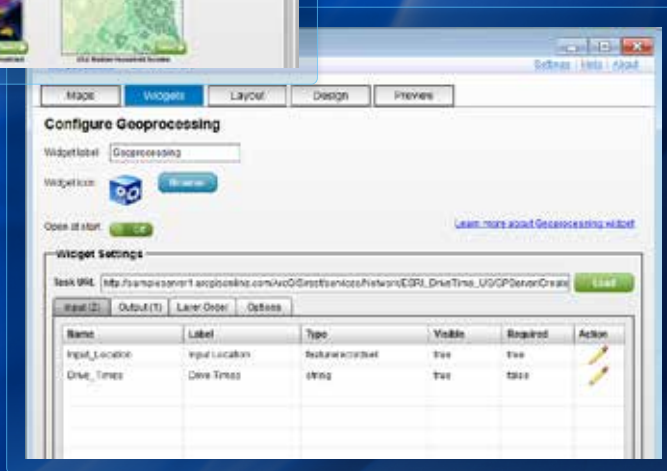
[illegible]

Settings | Help | About

Maps
Widgets
Layout
Design
Preview

Configure Geoprocessing

Widget label Geoprocessing

Widget icon
Browse

Open at start On

Learn more about Geoprocessing widget

Widget Settings

Task URL http://sampleserver1.arcgisonline.com/ArcGIS/rest/services/Network/ESRI_DriveTime_US/GPServer/Create

Load

Input (2)
Output (1)
Layer Order
Options

| Name | Label | Type | Visible | Required | Action |
|---|---|---|---|---|---|
| Input_Location | Input Location | featurerecordset | true | true | |
| Drive_Times | Drive Times | string | true | false | |